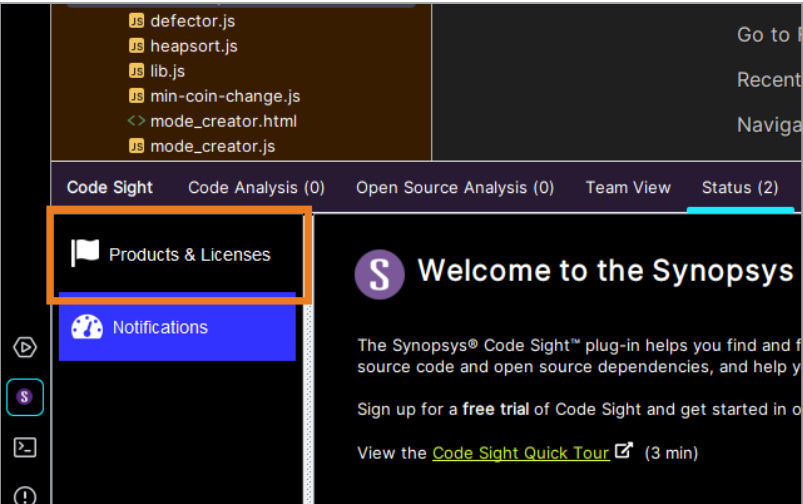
JS defector.js
JS heapsort.js
JS lib.js
JS min-coin-change.js
<> mode_creator.html
JS mode_creator.js

Go to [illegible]
Recent
Naviga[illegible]

Code Sight Code Analysis (0) Open Source Analysis (0) Team View Status (2)

Products & Licenses

Notifications

S Welcome to the Synopsys

The Synopsys® Code Sight™ plug-in helps you find and f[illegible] source code and open source dependencies, and help y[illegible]

Sign up for a **free trial** of Code Sight and get started in o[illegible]

View the Code Sight Quick Tour (3 min)